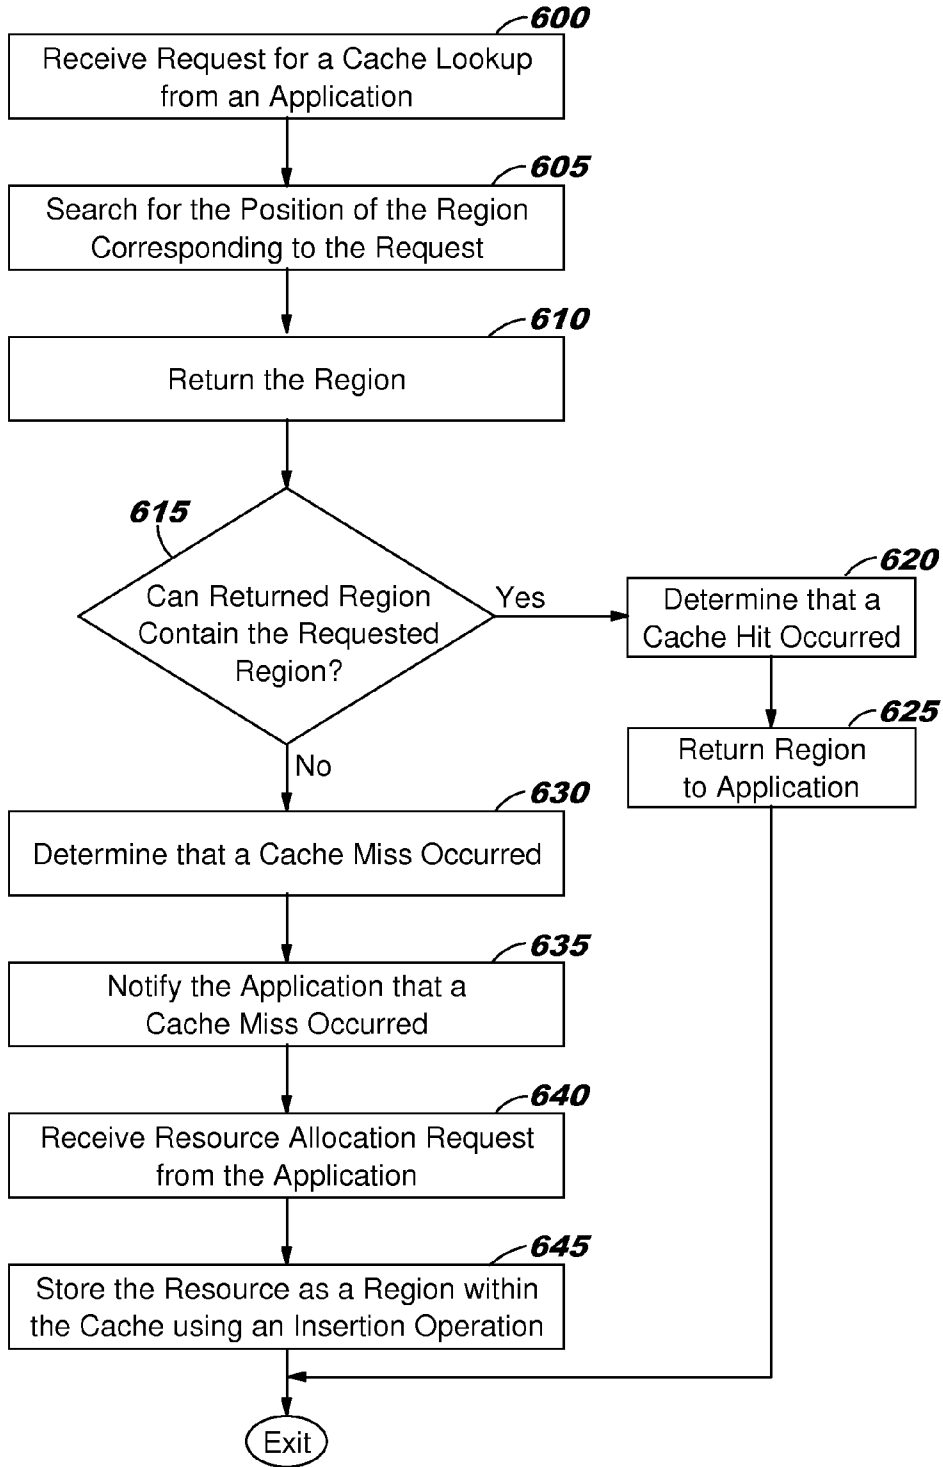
600
Receive Request for a Cache Lookup from an Application

605
Search for the Position of the Region Corresponding to the Request

610
Return the Region

615
Can Returned Region Contain the Requested Region?

Yes

620
Determine that a Cache Hit Occurred

625
Return Region to Application

No

630
Determine that a Cache Miss Occurred

635
Notify the Application that a Cache Miss Occurred

640
Receive Resource Allocation Request from the Application

645
Store the Resource as a Region within the Cache using an Insertion Operation

Exit